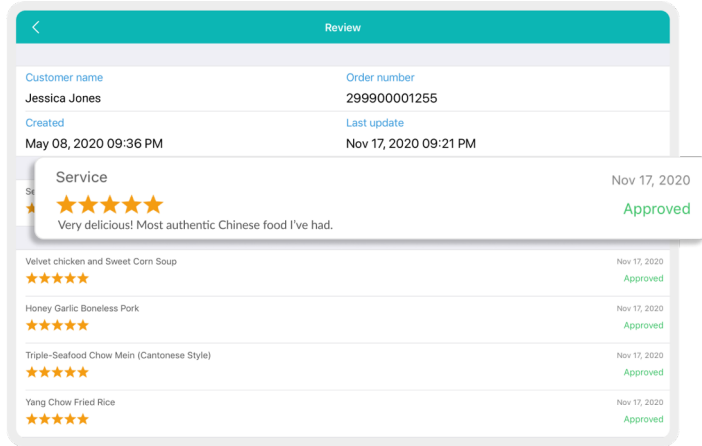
Review

Customer name
Jessica Jones

Order number
299900001255

Created
May 08, 2020 09:36 PM

Last update
Nov 17, 2020 09:21 PM

Se

Service
Nov 17, 2020
★★★★★
Approved
Very delicious! Most authentic Chinese food I've had.

Velvet chicken and Sweet Corn Soup
Nov 17, 2020
★★★★★
Approved

Honey Garlic Boneless Pork
Nov 17, 2020
★★★★★
Approved

Triple-Seafood Chow Mein (Cantonese Style)
Nov 17, 2020
★★★★★
Approved

Yang Chow Fried Rice
Nov 17, 2020
★★★★★
Approved